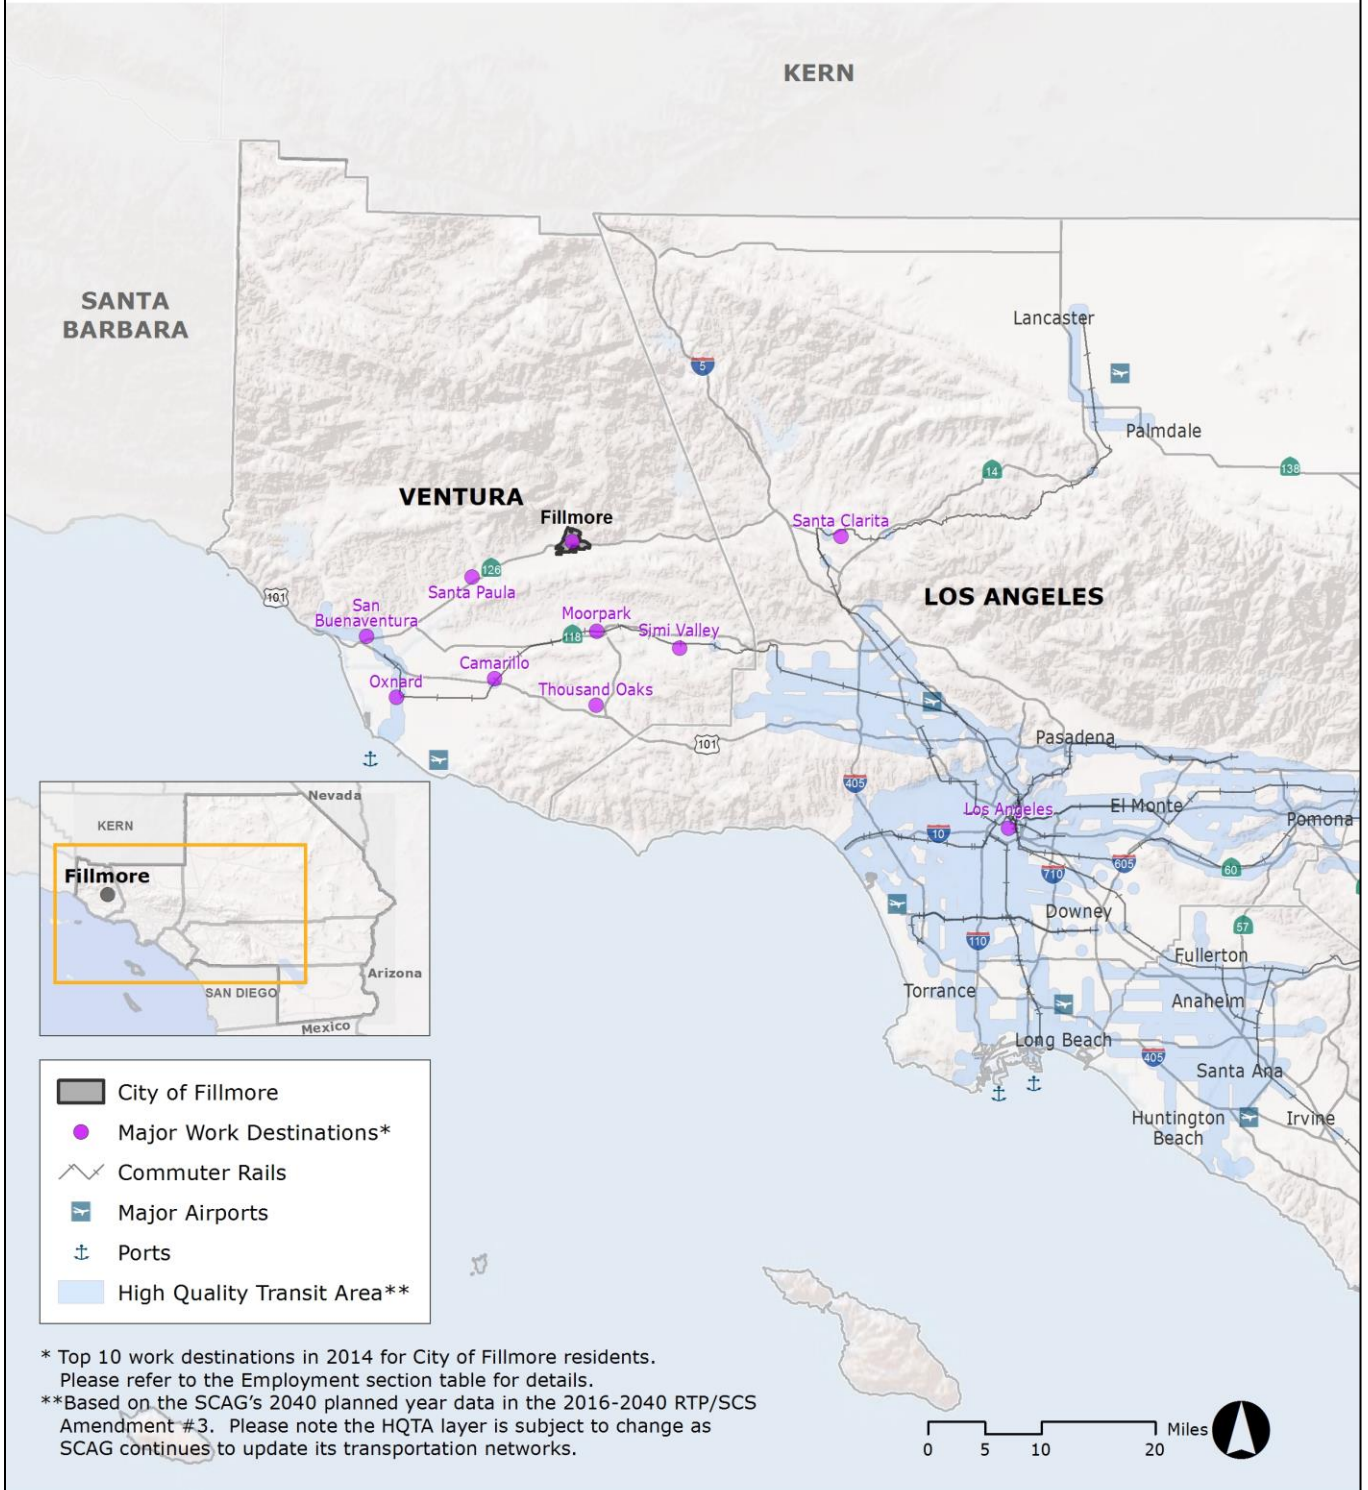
KERN

SANTA BARBARA

VENTURA

Fillmore

LOS ANGELES

Lancaster

Palmdale

Santa Clarita

Santa Paula

San Buenaventura

Moorpark

Simi Valley

Camarillo

Oxnard

Thousand Oaks

Pasadena

Los Angeles

El Monte

Pomona

Downey

Fullerton

Torrance

Anaheim

Long Beach

Santa Ana

Huntington Beach

Irvine

5

14

138

126

101

118

101

405

10

605

60

710

57

110

405

KERN

Nevada

Fillmore

Arizona

SAN DIEGO

Mexico

City of Fillmore

Major Work Destinations*

Commuter Rails

Major Airports

Ports

High Quality Transit Area**

* Top 10 work destinations in 2014 for City of Fillmore residents. Please refer to the Employment section table for details.
**Based on the SCAG's 2040 planned year data in the 2016-2040 RTP/SCS Amendment #3. Please note the HQTA layer is subject to change as SCAG continues to update its transportation networks.

0 5 10 20 Miles